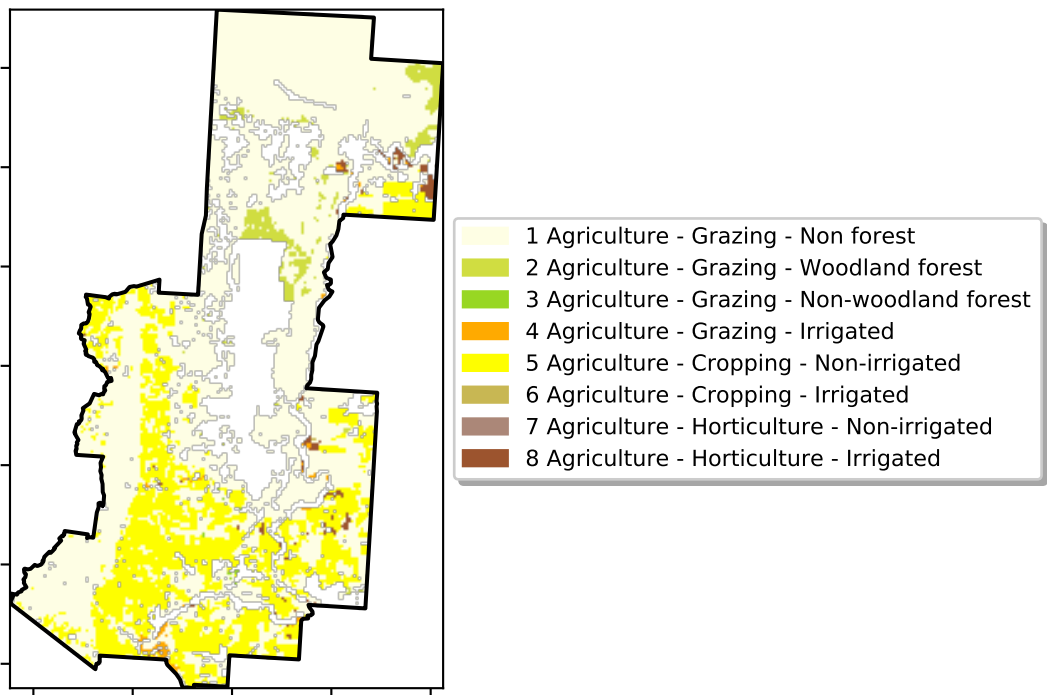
1 Agriculture - Grazing - Non forest
2 Agriculture - Grazing - Woodland forest
3 Agriculture - Grazing - Non-woodland forest
4 Agriculture - Grazing - Irrigated
5 Agriculture - Cropping - Non-irrigated
6 Agriculture - Cropping - Irrigated
7 Agriculture - Horticulture - Non-irrigated
8 Agriculture - Horticulture - Irrigated